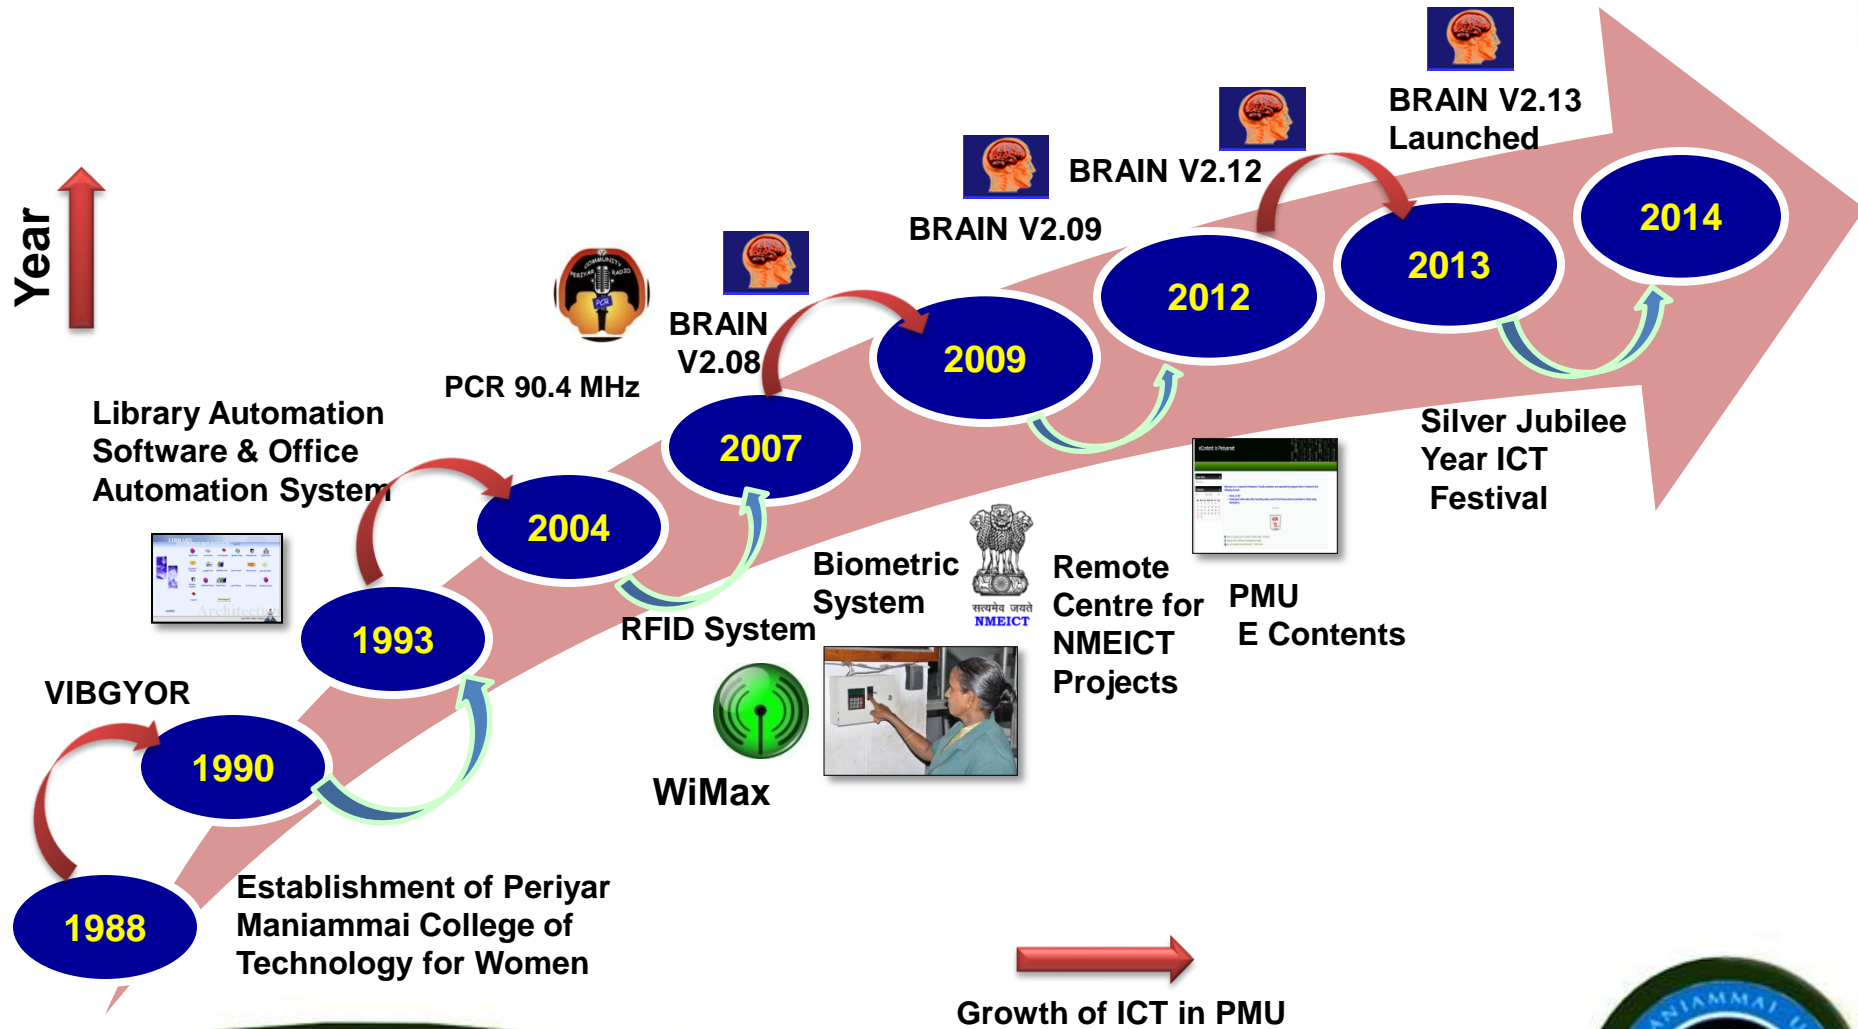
Year

BRAIN V2.13 Launched

BRAIN V2.12

BRAIN V2.09

BRAIN V2.08

PCR 90.4 MHz

Library Automation Software & Office Automation System

2014

2013

2012

2009

2007

2004

1993

1990

1988

VIBGYOR

Silver Jubilee Year ICT Festival

Biometric System

RFID System

Remote Centre for NMEICT Projects

PMU E Contents

सत्यमेव जयते
NMEICT

WiMax

Establishment of Periyar Maniammai College of Technology for Women

Growth of ICT in PMU